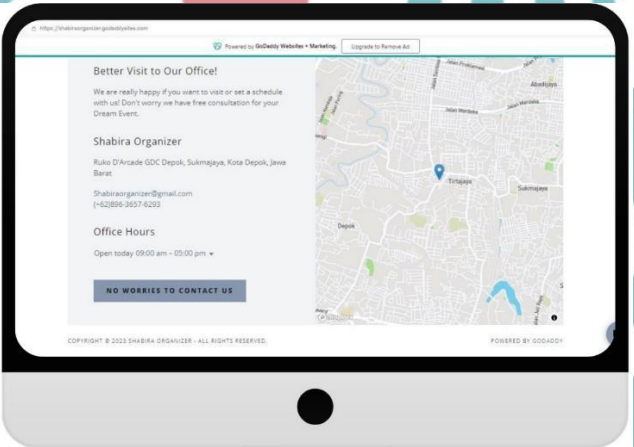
https://shabiraorganizer.godaddysites.com

Powered by GoDaddy Websites + Marketing. Upgrade to Remove Ad

Better Visit to Our Office!

We are really happy if you want to visit or set a schedule with us! Don't worry we have free consultation for your Dream Event.

Shabira Organizer

Ruko D'Arcade GDC Depok, Sukmajaya, Kota Depok, Jawa Barat

Shabiraorganizer@gmail.com
(+62)896-3657-8293

Office Hours

Open today 09:00 am – 05:00 pm

NO WORRIES TO CONTACT US

Abadijaya
Tirtajaya
Sukmajaya
Depok

COPYRIGHT © 2023 SHABIRA ORGANIZER - ALL RIGHTS RESERVED.

POWERED BY GODADDY